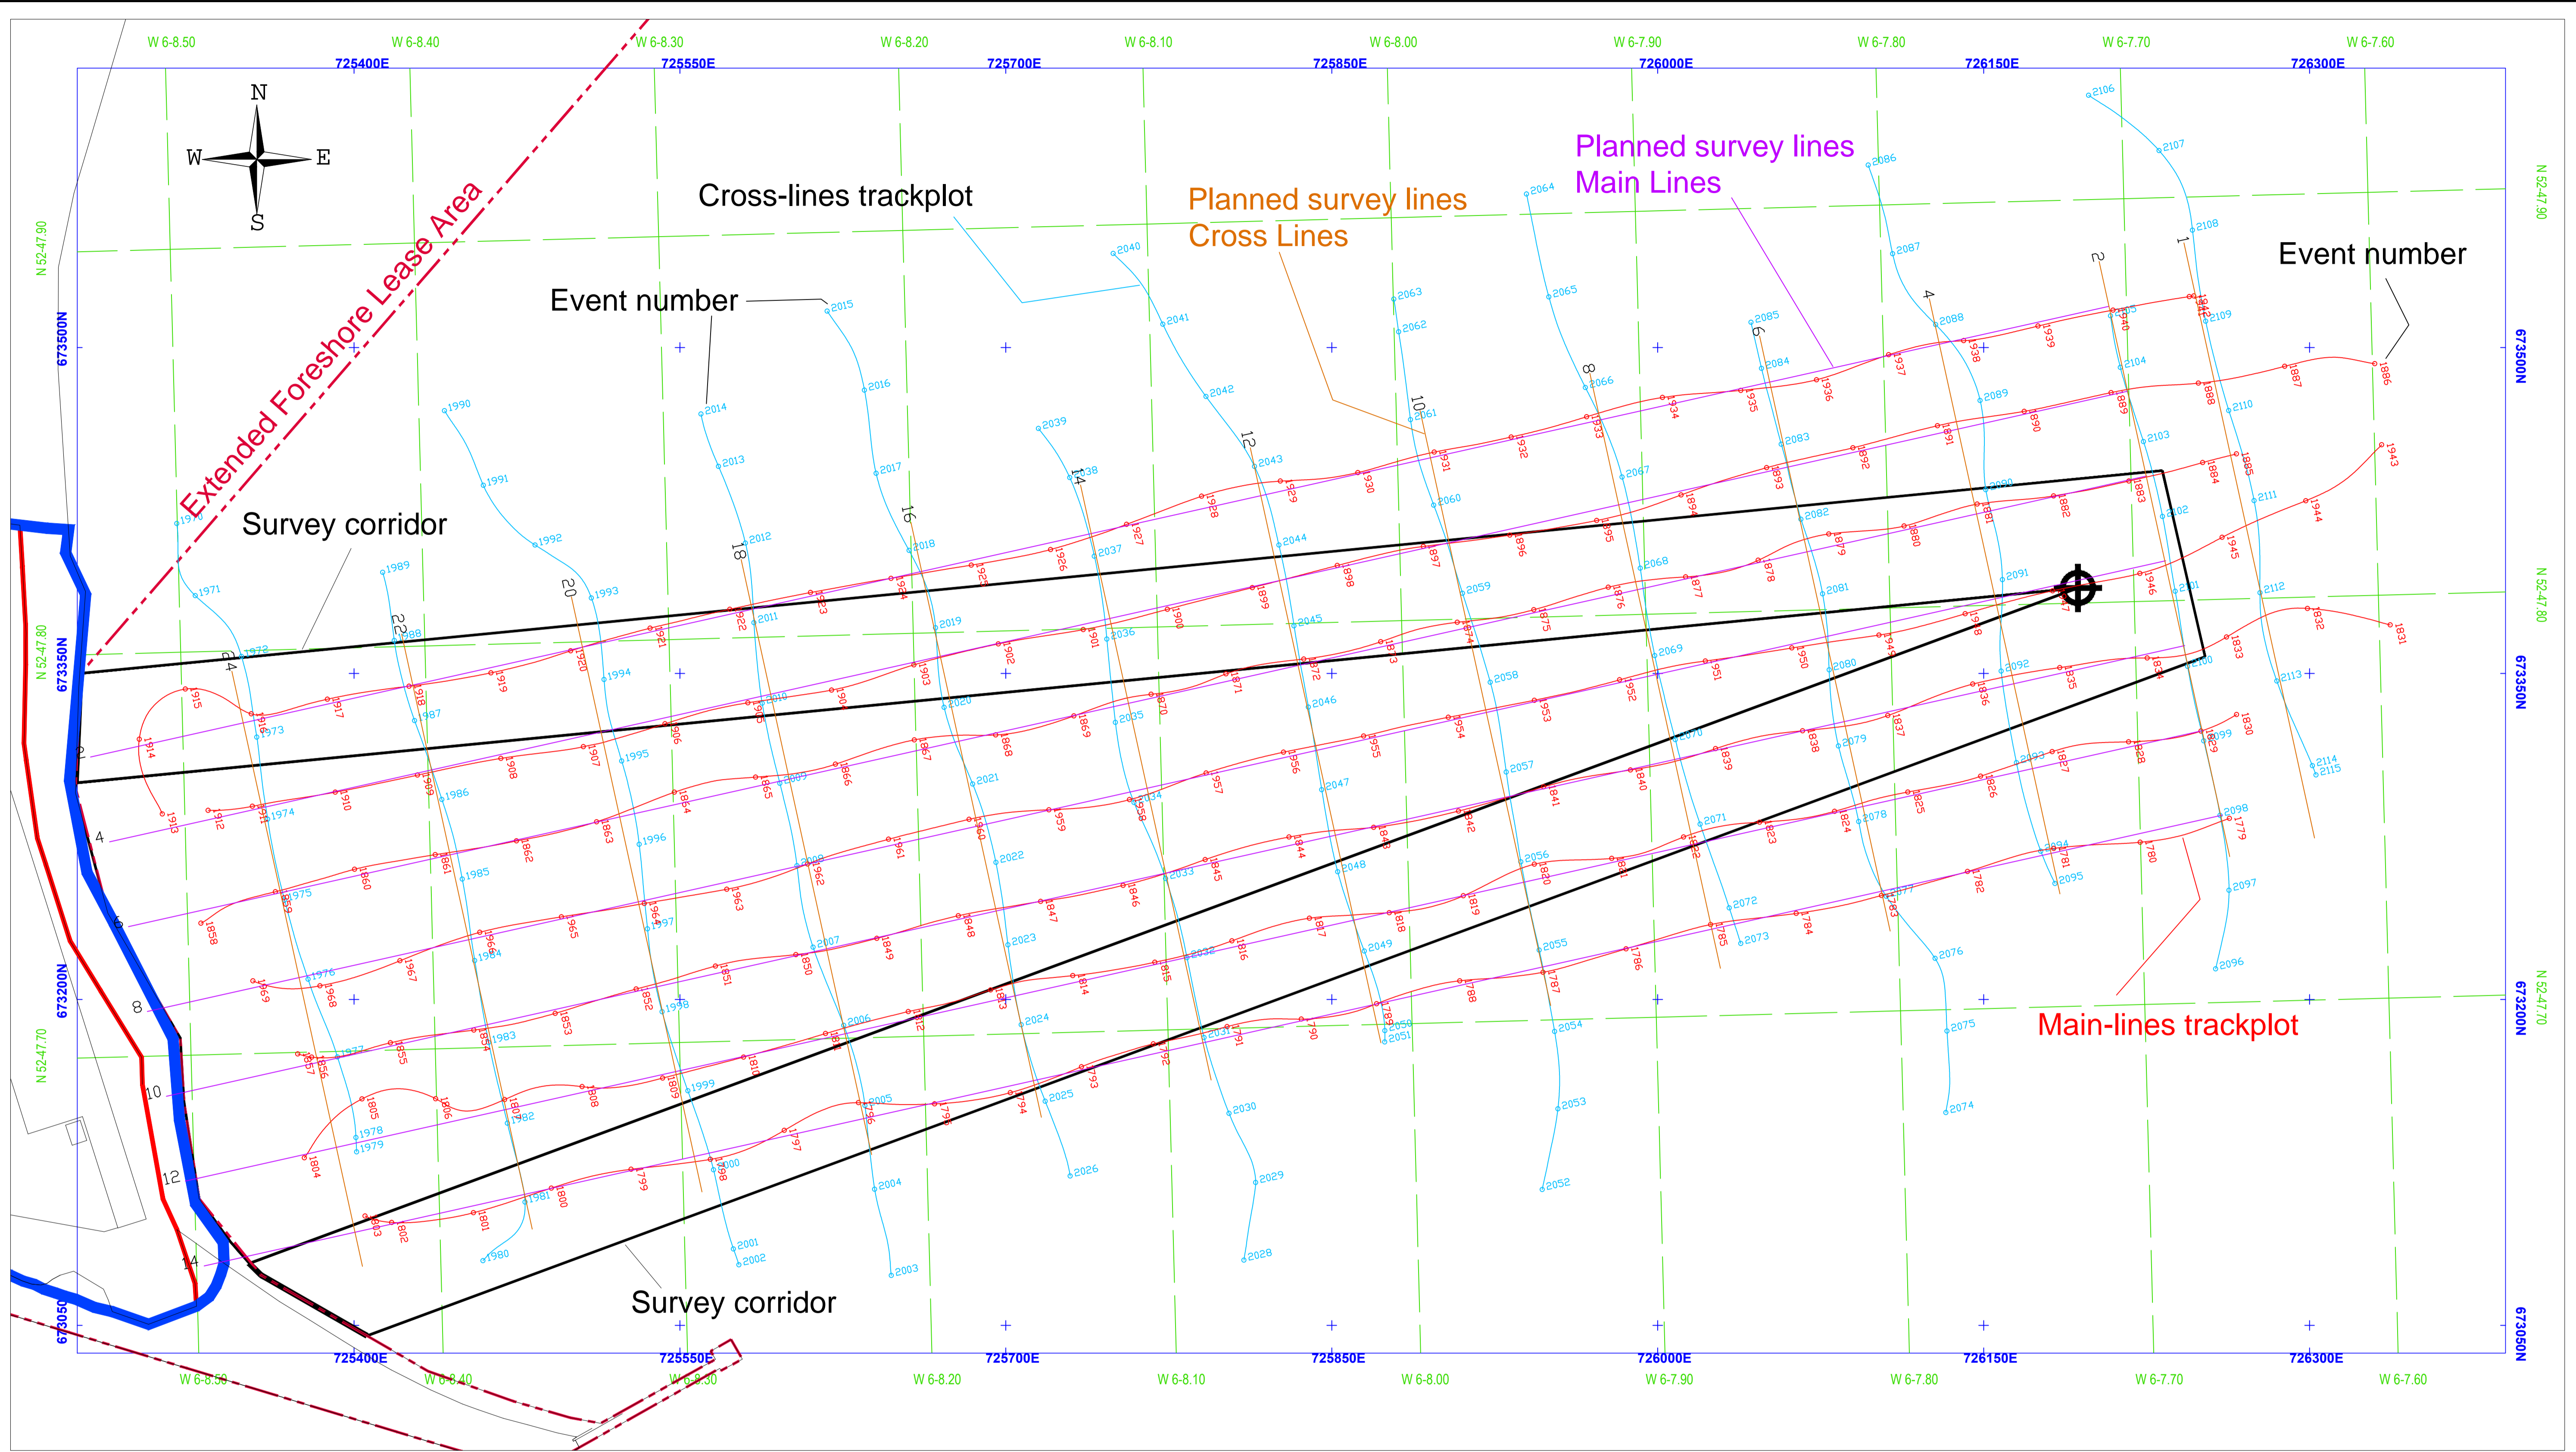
W 6-8.50 W 6-8.40 W 6-8.30 W 6-8.20 W 6-8.10 W 6-8.00 W 6-7.90 W 6-7.80 W 6-7.70 W 6-7.60

725400E 725550E 725700E 725850E 726000E 726150E 726300E

N
W E
S

Extended Foreshore Lease Area

Cross-lines trackplot

Planned survey lines
Cross Lines

Planned survey lines
Main Lines

Event number

Event number

Survey corridor

Survey corridor

Main-lines trackplot

N 52-47.90
N 52-47.80
N 52-47.70

673500N
673350N
673200N
673050N

725400E 725550E 725700E 725850E 726000E 726150E 726300E

W 6-8.50 W 6-8.40 W 6-8.30 W 6-8.20 W 6-8.10 W 6-8.00 W 6-7.90 W 6-7.80 W 6-7.70 W 6-7.60